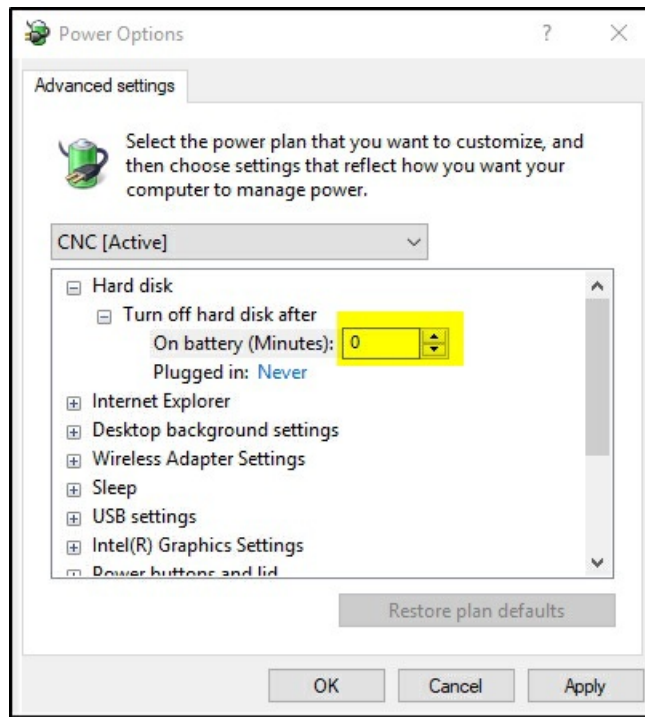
Power Options ? ×

Advanced settings

Select the power plan that you want to customize, and then choose settings that reflect how you want your computer to manage power.

CNC [Active]

⊟ Hard disk
⊟ Turn off hard disk after
On battery (Minutes): 0
Plugged in: Never
⊞ Internet Explorer
⊞ Desktop background settings
⊞ Wireless Adapter Settings
⊞ Sleep
⊞ USB settings
⊞ Intel(R) Graphics Settings
⊞ Power buttons and lid

Restore plan defaults

OK Cancel Apply